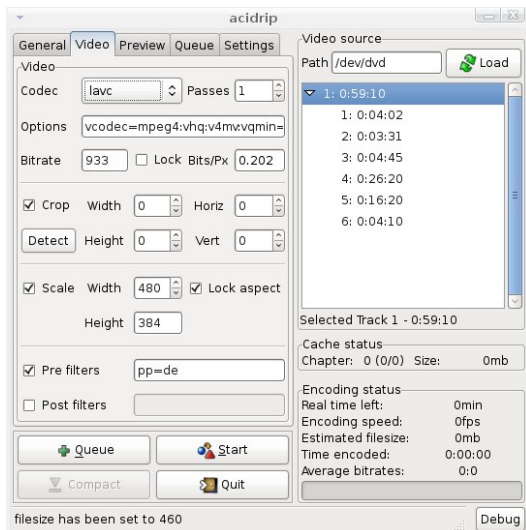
acidrip

General | Video | Preview | Queue | Settings

Video
Codec lavc
Passes 1
Options vcodec=mpeg4:vhq:v4mv:vqmin=
Bitrate 933
Lock Bits/Px 0.202

Crop Width 0 Horiz 0
Detect Height 0 Vert 0

Scale Width 480 Lock aspect
Height 384

Pre filters pp=de
Post filters

Queue
Start
Compact
Quit

Video source
Path /dev/dvd
Load

1: 0:59:10
1: 0:04:02
2: 0:03:31
3: 0:04:45
4: 0:26:20
5: 0:16:20
6: 0:04:10

Selected Track 1 - 0:59:10

Cache status
Chapter: 0 (0/0) Size: 0mb

Encoding status
Real time left: 0min
Encoding speed: 0fps
Estimated filesize: 0mb
Time encoded: 0:00:00
Average bitrates: 0:0

filesize has been set to 460
Debug